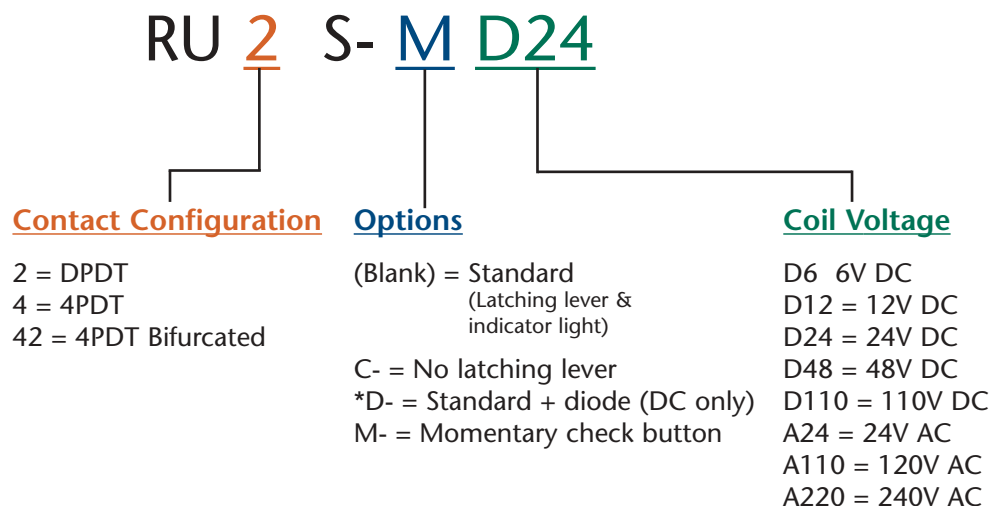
RU 2 S- M D24

Contact Configuration

2 = DPDT
4 = 4PDT
42 = 4PDT Bifurcated

Options

(Blank) = Standard
(Latching lever & indicator light)

C- = No latching lever
*D- = Standard + diode (DC only)
M- = Momentary check button

Coil Voltage

D6 6V DC
D12 = 12V DC
D24 = 24V DC
D48 = 48V DC
D110 = 110V DC
A24 = 24V AC
A110 = 120V AC
A220 = 240V AC